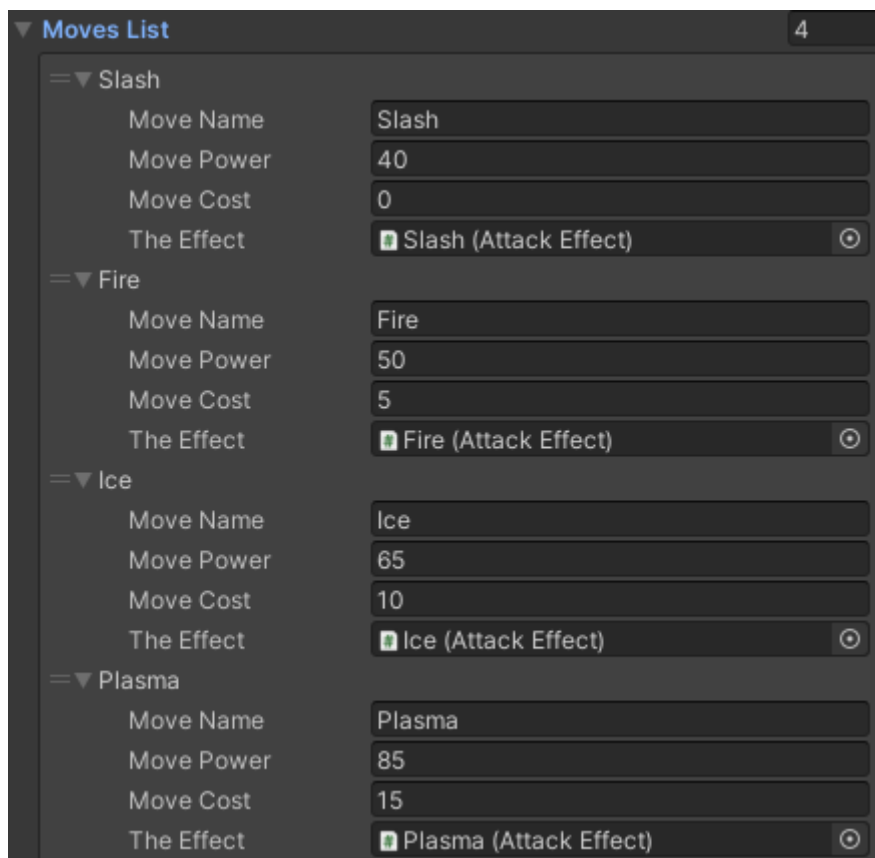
Moves List 4

Slash
Move Name Slash
Move Power 40
Move Cost 0
The Effect Slash (Attack Effect)

Fire
Move Name Fire
Move Power 50
Move Cost 5
The Effect Fire (Attack Effect)

Ice
Move Name Ice
Move Power 65
Move Cost 10
The Effect Ice (Attack Effect)

Plasma
Move Name Plasma
Move Power 85
Move Cost 15
The Effect Plasma (Attack Effect)